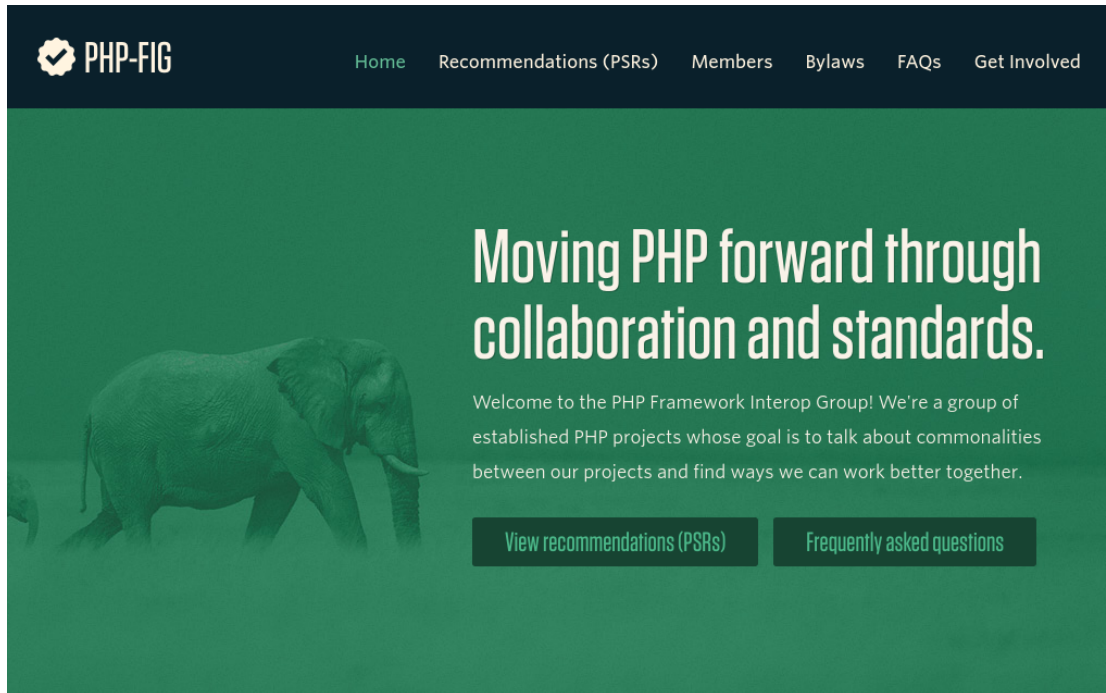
PHP-FIG

Home Recommendations (PSRs) Members Bylaws FAQs Get Involved

Moving PHP forward through collaboration and standards.

Welcome to the PHP Framework Interop Group! We're a group of established PHP projects whose goal is to talk about commonalities between our projects and find ways we can work better together.

View recommendations (PSRs) Frequently asked questions